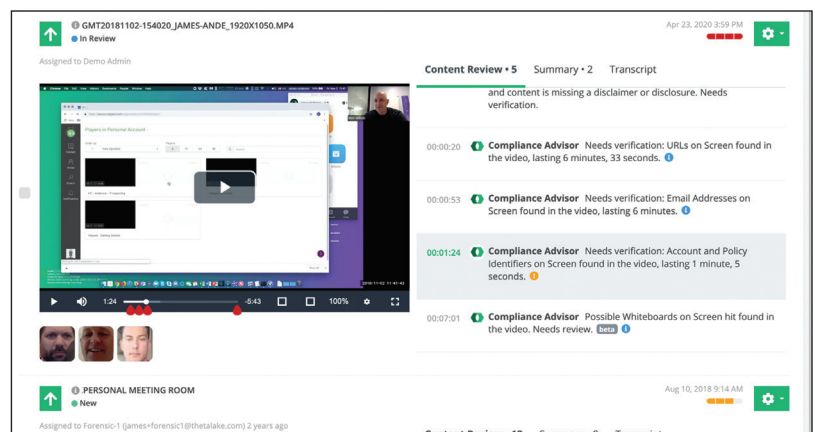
GMT20181102-154020_JAMES-ANDE_1920X1050.MP4
In Review
Apr 23, 2020 3:59 PM

Assigned to Demo Admin

Content Review • 5 Summary • 2 Transcript

and content is missing a disclaimer or disclosure. Needs verification.

00:00:20 Compliance Advisor Needs verification: URLs on Screen found in the video, lasting 6 minutes, 33 seconds.

00:00:53 Compliance Advisor Needs verification: Email Addresses on Screen found in the video, lasting 6 minutes.

00:01:24 Compliance Advisor Needs verification: Account and Policy Identifiers on Screen found in the video, lasting 1 minute, 5 seconds.

00:07:01 Compliance Advisor Possible Whiteboards on Screen hit found in the video. Needs review. beta

Players in Personal Account

1:24 -5:43 100%

PERSONAL MEETING ROOM
New
Aug 10, 2018 9:14 AM

Assigned to Forensic-1 (james+forensic1@thetalake.com) 2 years ago